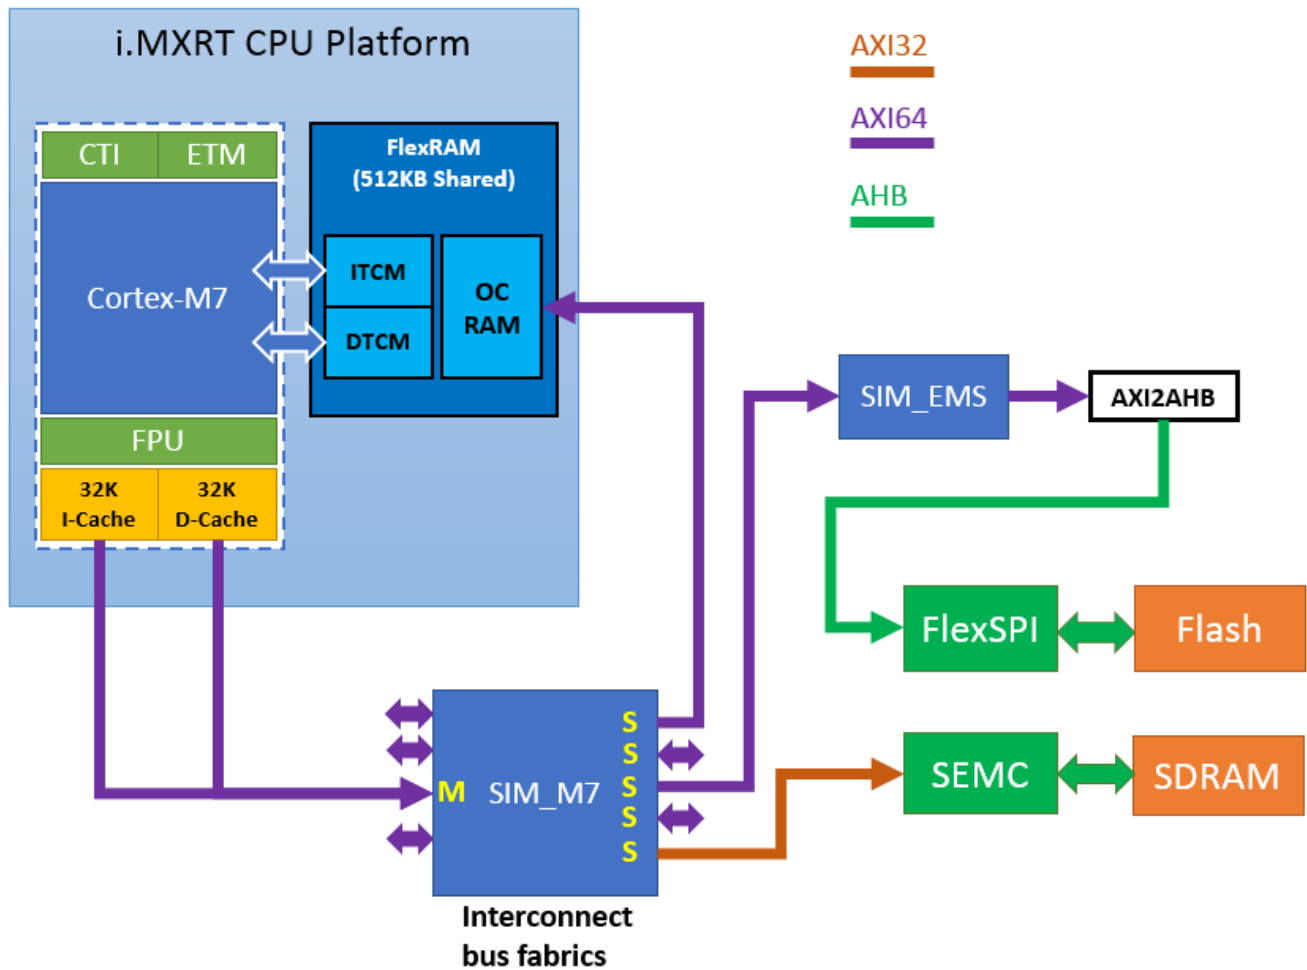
i.MXRT CPU Platform

AXI32

AXI64

AHB

CTI ETM

Cortex-M7

FPU

32K I-Cache

32K D-Cache

FlexRAM (512KB Shared)

ITCM

DTCM

OC RAM

SIM_EMS

AXI2AHB

FlexSPI

Flash

SEMC

SDRAM

M SIM_M7

S
S
S
S
S

Interconnect bus fabrics